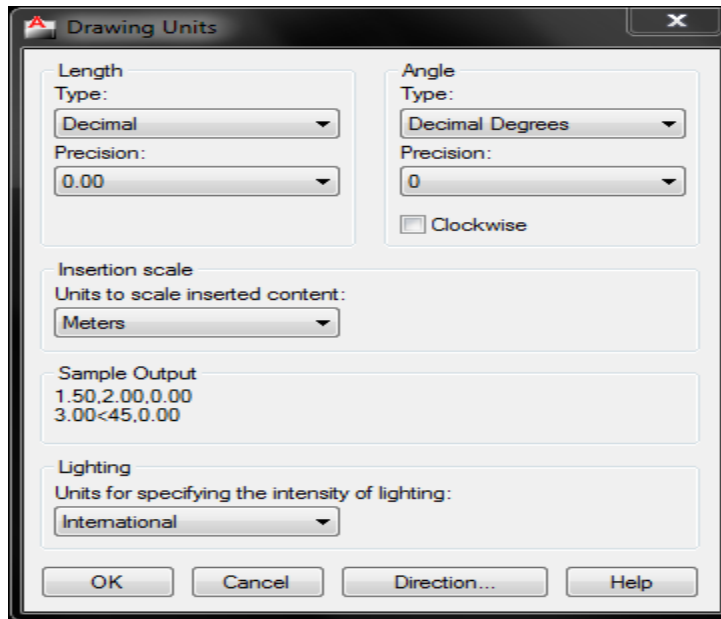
Drawing Units

Length
Type:
Decimal
Precision:
0.00

Angle
Type:
Decimal Degrees
Precision:
0
Clockwise

Insertion scale
Units to scale inserted content:
Meters

Sample Output
1.50,2.00,0.00
3.00<45,0.00

Lighting
Units for specifying the intensity of lighting:
International

OK
Cancel
Direction...
Help